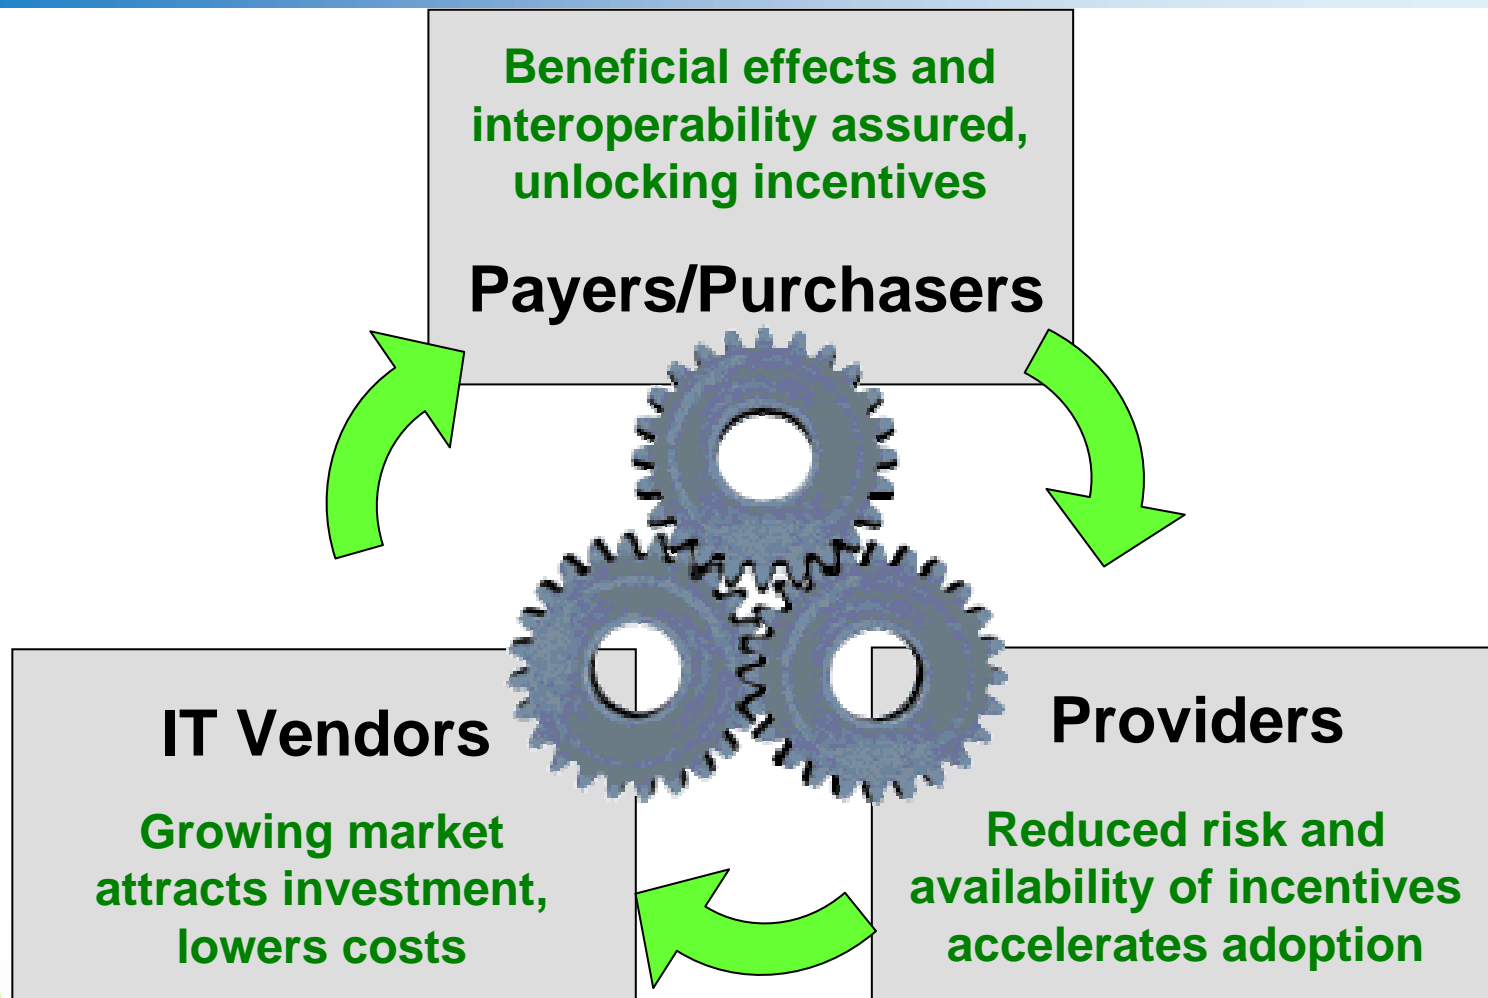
Beneficial effects and interoperability assured, unlocking incentives

Payers/Purchasers

IT Vendors

Growing market attracts investment, lowers costs

Providers

Reduced risk and availability of incentives accelerates adoption